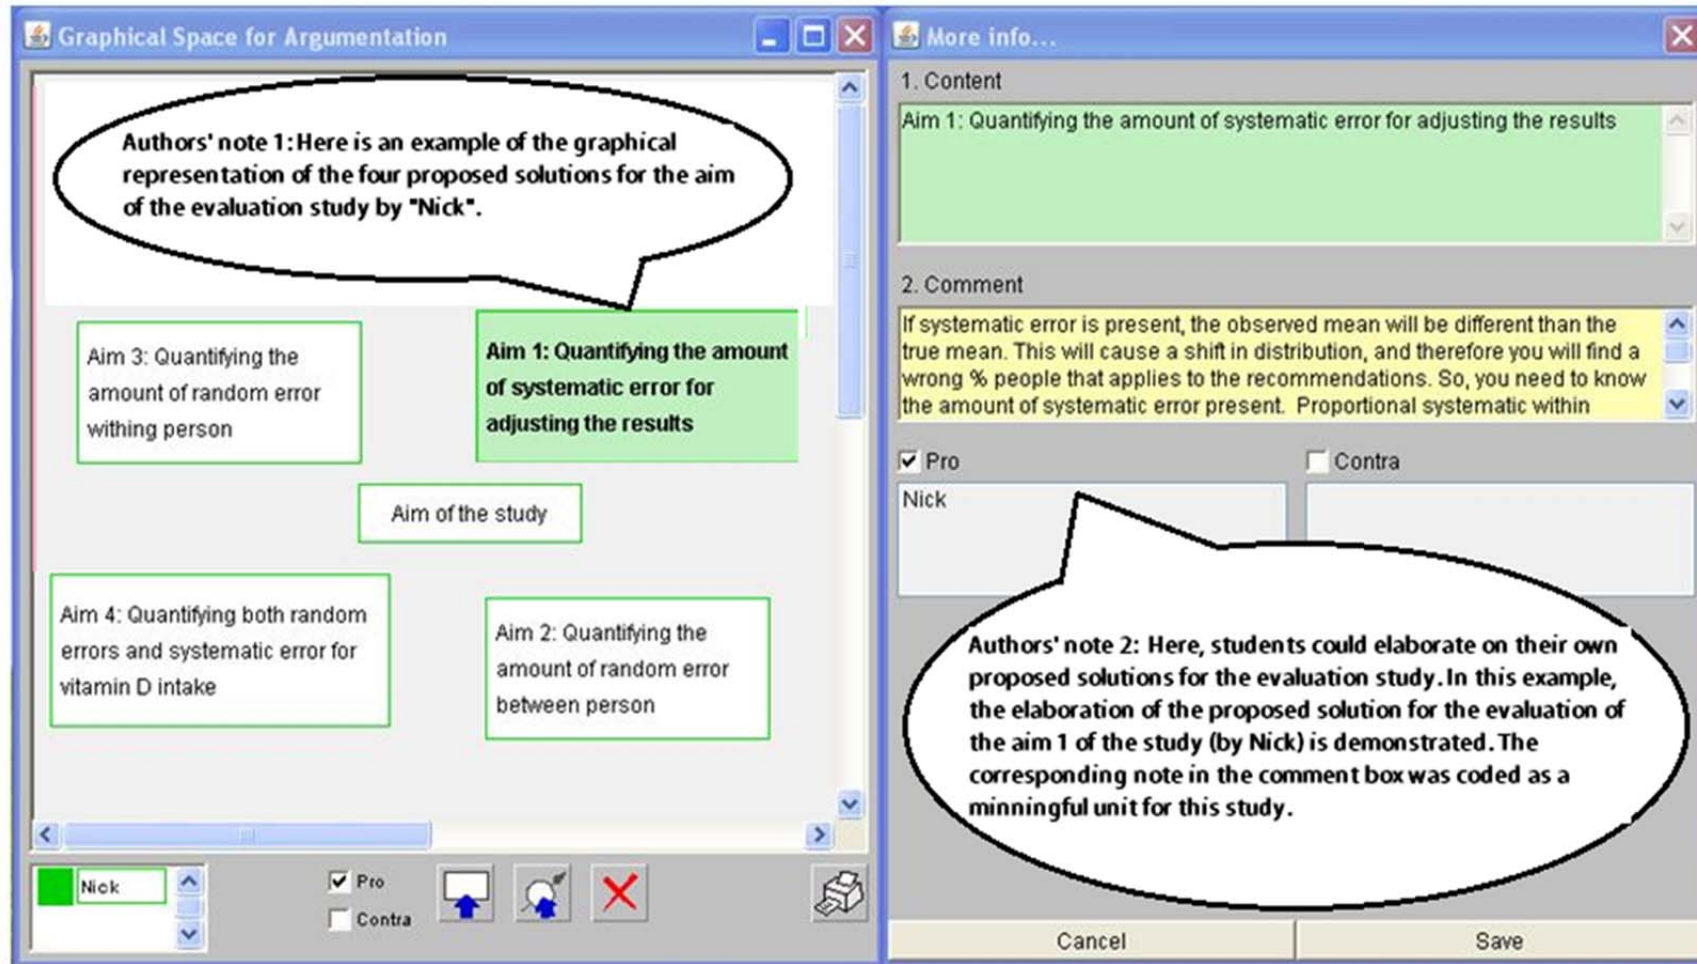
Graphical Space for Argumentation

Authors' note 1: Here is an example of the graphical representation of the four proposed solutions for the aim of the evaluation study by "Nick".

Aim 3: Quantifying the amount of random error withing person

Aim 1: Quantifying the amount of systematic error for adjusting the results

Aim of the study

Aim 4: Quantifying both random errors and systematic error for vitamin D intake

Aim 2: Quantifying the amount of random error between person

Nick

Pro

Contra

More info...

1. Content

Aim 1: Quantifying the amount of systematic error for adjusting the results

2. Comment

If systematic error is present, the observed mean will be different than the true mean. This will cause a shift in distribution, and therefore you will find a wrong % people that applies to the recommendations. So, you need to know the amount of systematic error present. Proportional systematic within

Pro

Contra

Nick

Authors' note 2: Here, students could elaborate on their own proposed solutions for the evaluation study. In this example, the elaboration of the proposed solution for the evaluation of the aim 1 of the study (by Nick) is demonstrated. The corresponding note in the comment box was coded as a minningful unit for this study.

Cancel

Save